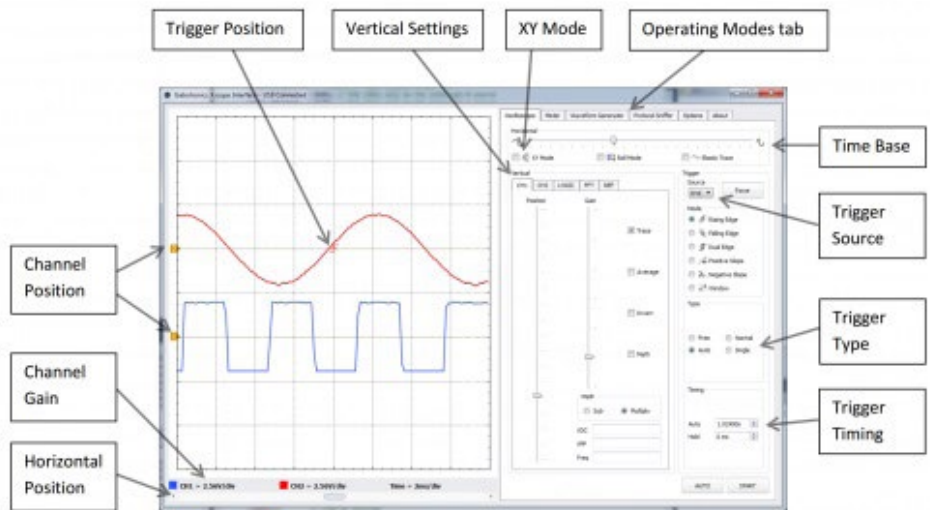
Trigger Position

Vertical Settings

XY Mode

Operating Modes tab

Time Base

Trigger Source

Trigger Type

Trigger Timing

Channel Position

Channel Gain

Horizontal Position

Oscilloscope Mode Waveform Generator Protocol Sniffer Options About

Horizontal

XY Mode

Roll Mode

Static Trace

Vertical

CH1 CH2 LOGIC REF1 REF

Position

Gain

Trace

Average

Invert

Math

Trigger

Source

Force

Mode

Rising Edge

Falling Edge

Dual Edge

Positive Slope

Negative Slope

Window

Type

Free

Normal

Auto

Single

Timing

Auto

Hold

AUTO

START

CH1 = 2.5mV/div

CH2 = 2.5mV/div

Time = 2ms/div